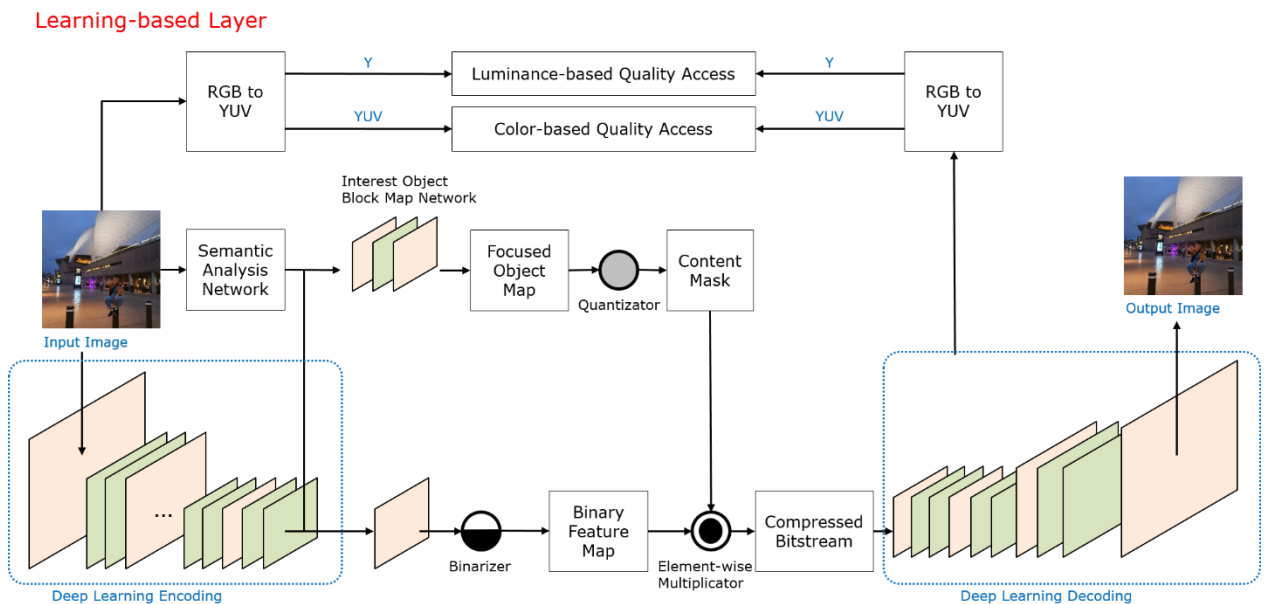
Learning-based Layer

RGB to YUV

Y

YUV

Luminance-based Quality Access

Color-based Quality Access

Y

YUV

RGB to YUV

Interest Object Block Map Network

Semantic Analysis Network

Focused Object Map

Quantizator

Content Mask

Input Image

Output Image

...

Binarizer

Binary Feature Map

Element-wise Multiplicator

Compressed Bitstream

Deep Learning Encoding

Deep Learning Decoding